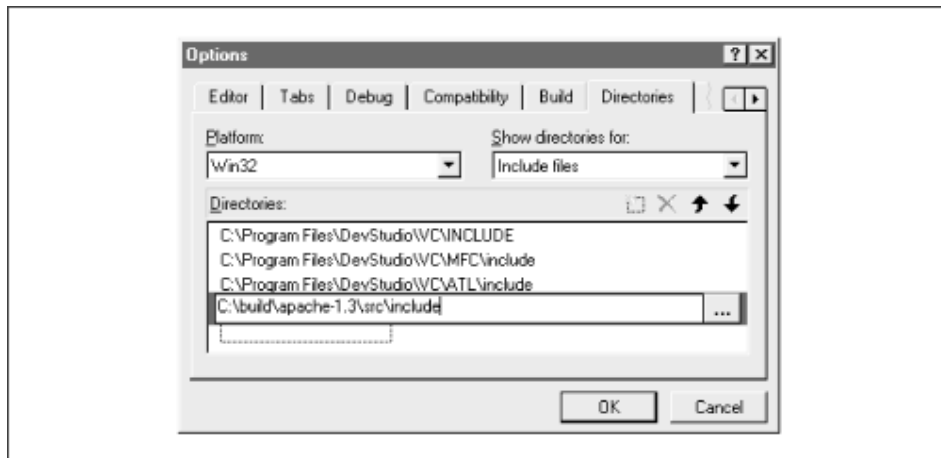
Options

?

Editor | Tabs | Debug | Compatibility | Build | Directories

Platform:

Win32

Show directories for:

Include files

Directories:

C:\Program Files\DevStudio\VC\INCLUDE

C:\Program Files\DevStudio\VC\MFC\include

C:\Program Files\DevStudio\VC\ATL\include

C:\build\apache-1.3\src\include

...

OK

Cancel